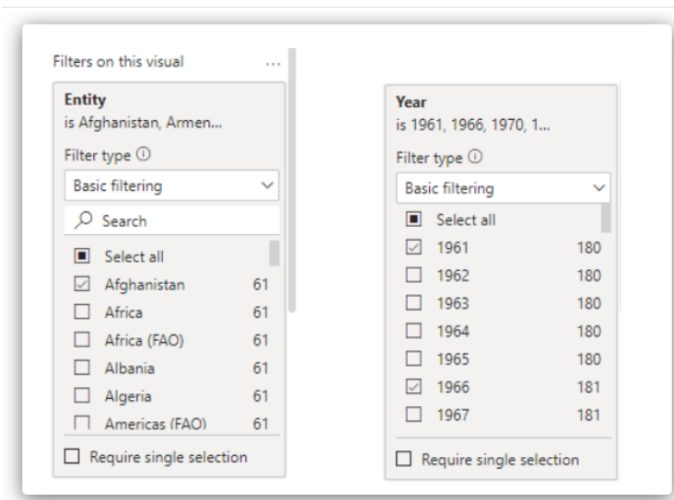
Filters on this visual ...

Entity
is Afghanistan, Armen...

Filter type ⓘ

Basic filtering

Search

Select all

Afghanistan 61

Africa 61

Africa (FAO) 61

Albania 61

Algeria 61

Americas (FAO) 61

Require single selection

Year
is 1961, 1966, 1970, 1...

Filter type ⓘ

Basic filtering

Select all

1961 180

1962 180

1963 180

1964 180

1965 180

1966 181

1967 181

Require single selection